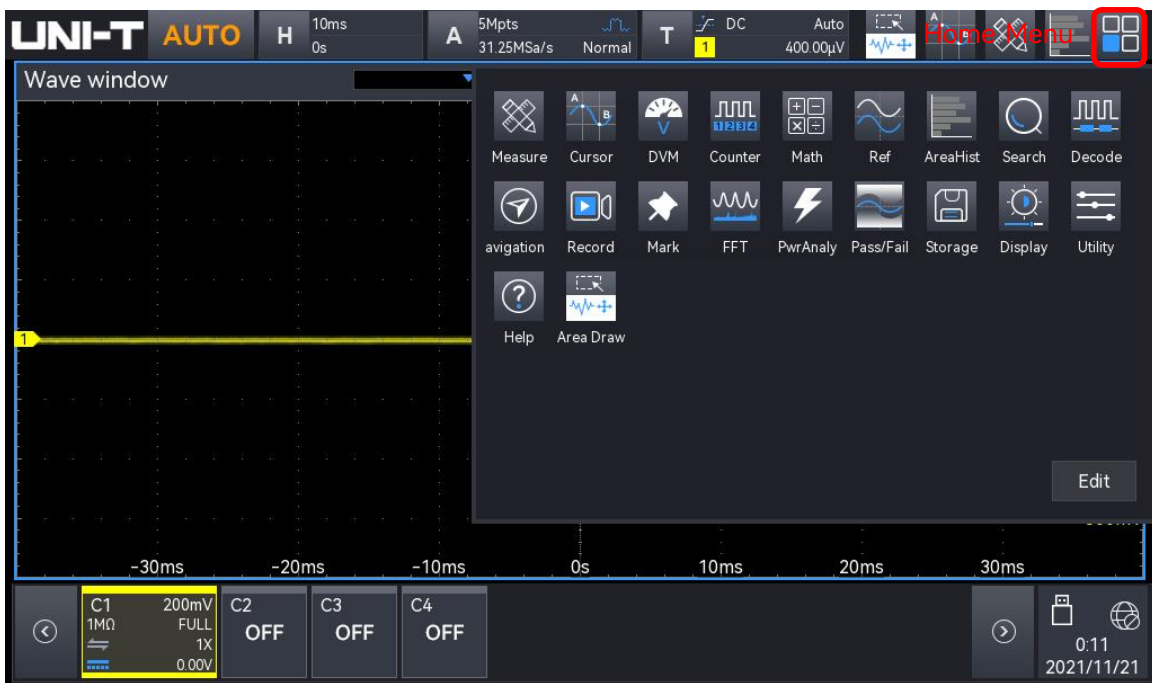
UNI-T AUTO H 10ms 0s A 5Mpts 31.25MSa/s Normal T DC 1 Auto 400.00μV Home Menu

Wave window

Measure Cursor DVM Counter Math Ref AreaHist Search Decode
avigation Record Mark FFT PwrAnaly Pass/Fail Storage Display Utility
Help Area Draw

Edit

1

-30ms -20ms -10ms 0s 10ms 20ms 30ms

C1 200mV 1MΩ FULL 1X 0.00V
C2 OFF
C3 OFF
C4 OFF

0:11
2021/11/21